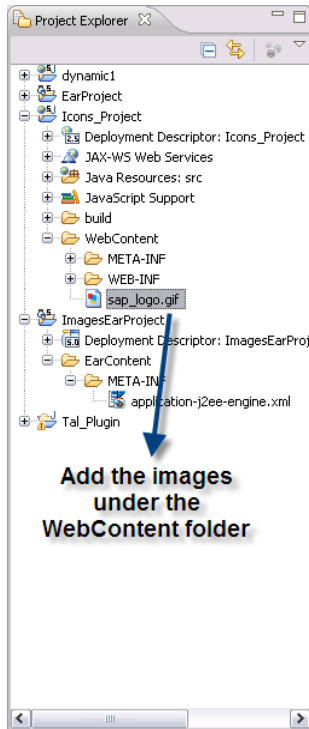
Project Explorer

dynamic1
EarProject
Icons_Project
Deployment Descriptor: Icons_Project
JAX-WS Web Services
Java Resources: src
JavaScript Support
build
WebContent
META-INF
WEB-INF
sap_logo.gif
ImagesEarProject
Deployment Descriptor: ImagesEarProj
EarContent
META-INF
application-j2ee-engine.xml
Tal_Plugin

Add the images under the WebContent folder